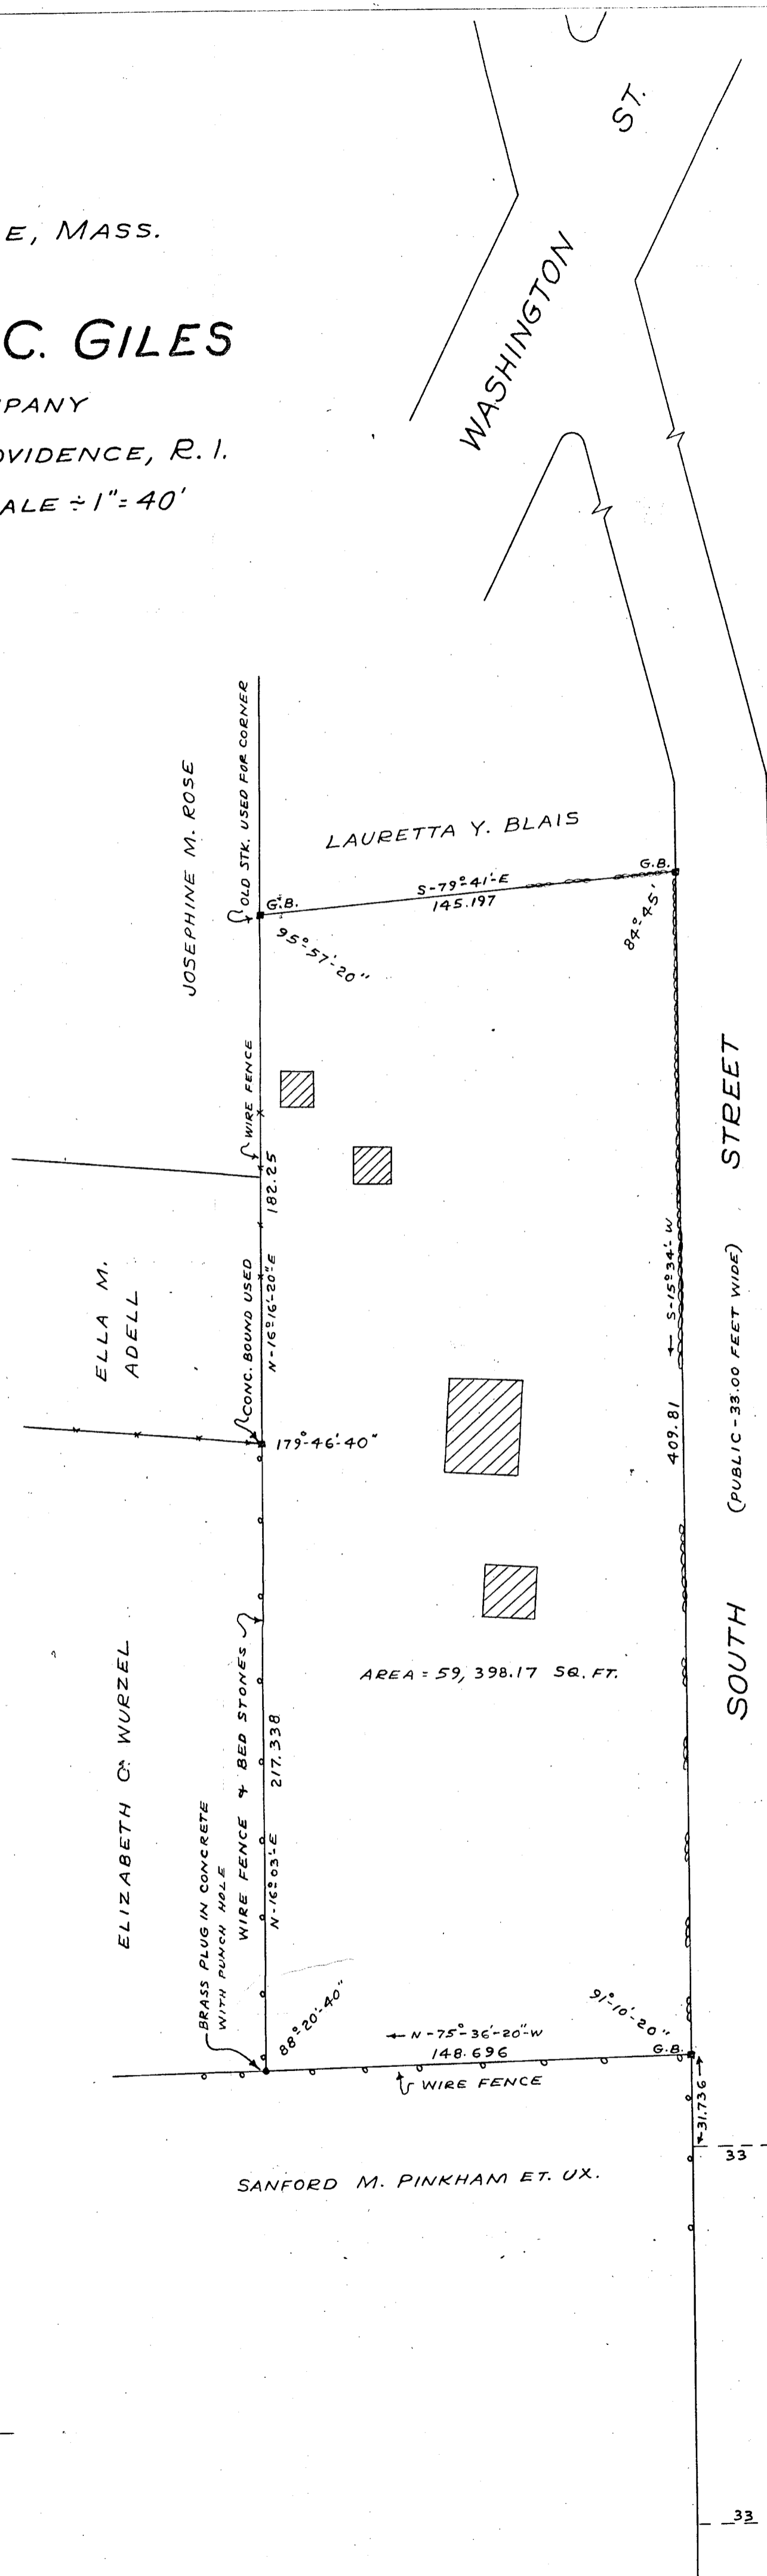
E, MASS.

C. GILES

PANY

OVIDENCE, R.I.

ALE ÷ 1" = 40'

WASHINGTON ST.

JOSEPHINE M. ROSE

OLD STK. USED FOR CORNER

LAURETTA Y. BLAIS

G.B.

S-79°-41'-E
145.197

G.B.

95°-57'-20"

84°-45'

WIRE FENCE

182.25

N-16°-16'-20"-E

CONC. BOUND USED

ELLA M. ADELL

179°-46'-40"

S-15°-34'-W

409.81

STREET

(PUBLIC - 33.00 FEET WIDE)

SOUTH

AREA = 59, 398.17 SQ. FT.

ELIZABETH C. WURZEL

BRASS PLUG IN CONCRETE WITH PUNCH HOLE

WIRE FENCE & BED STONES

217.338

N-16°-03'-E

88°-20'-40"

91°-10'-20"

N-75°-36'-20"-W
148.696

G.B.

WIRE FENCE

31.736

33

SANFORD M. PINKHAM ET. UX.

33